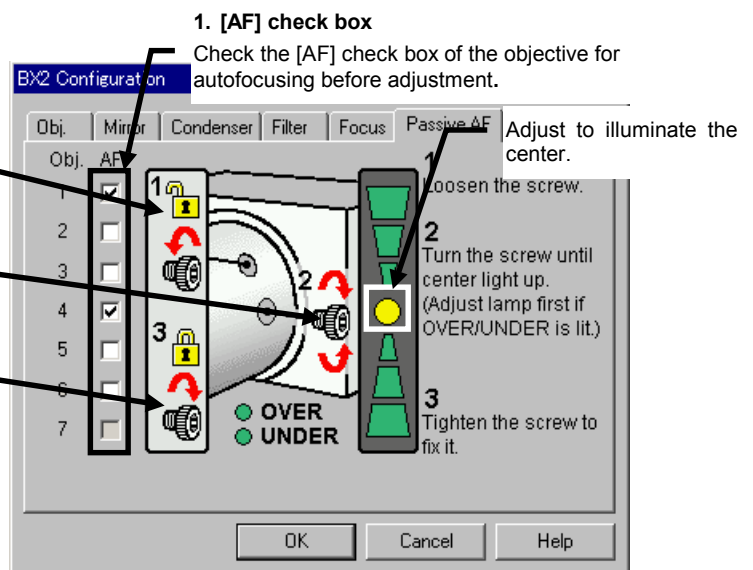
1. [AF] check box

Check the [AF] check box of the objective for autofocusing before adjustment.

BX2 Configuration

Obj. Mirror Condenser Filter Focus Passive AF

Adjust to illuminate the center.

Obj. AF

1
2
3
4
5
6
7

1
2
3

OVER
UNDER

1
Loosen the screw.

2
Turn the screw until center light up. (Adjust lamp first if OVER/UNDER is lit.)

3
Tighten the screw to fix it.

OK Cancel Help